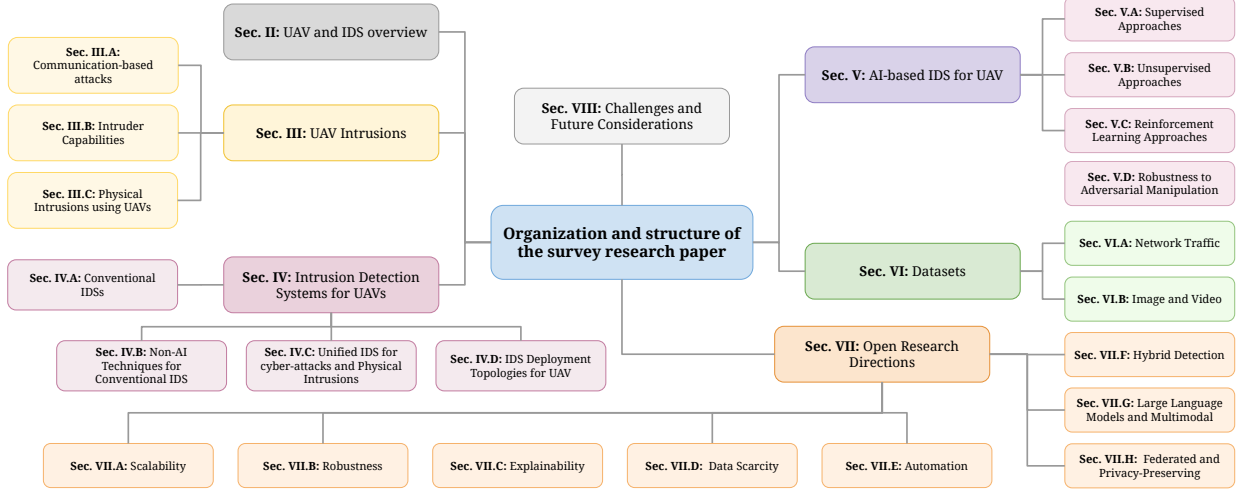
**Organization and structure of the survey research paper**

**Sec. II:** UAV and IDS overview

**Sec. III:** UAV Intrusions

**Sec. III.A:** Communication-based attacks

**Sec. III.B:** Intruder Capabilities

**Sec. III.C:** Physical Intrusions using UAVs

**Sec. IV:** Intrusion Detection Systems for UAVs

**Sec. IV.A:** Conventional IDSs

**Sec. IV.B:** Non-AI Techniques for Conventional IDS

**Sec. IV.C:** Unified IDS for cyber-attacks and Physical Intrusions

**Sec. IV.D:** IDS Deployment Topologies for UAV

**Sec. VIII:** Challenges and Future Considerations

**Sec. V:** AI-based IDS for UAV

**Sec. V.A:** Supervised Approaches

**Sec. V.B:** Unsupervised Approaches

**Sec. V.C:** Reinforcement Learning Approaches

**Sec. V.D:** Robustness to Adversarial Manipulation

**Sec. VI:** Datasets

**Sec. VI.A:** Network Traffic

**Sec. VI.B:** Image and Video

**Sec. VII:** Open Research Directions

**Sec. VII.F:** Hybrid Detection

**Sec. VII.G:** Large Language Models and Multimodal

**Sec. VII.H:** Federated and Privacy-Preserving

**Sec. VII.A:** Scalability

**Sec. VII.B:** Robustness

**Sec. VII.C:** Explainability

**Sec. VII.D:** Data Scarcity

**Sec. VII.E:** Automation